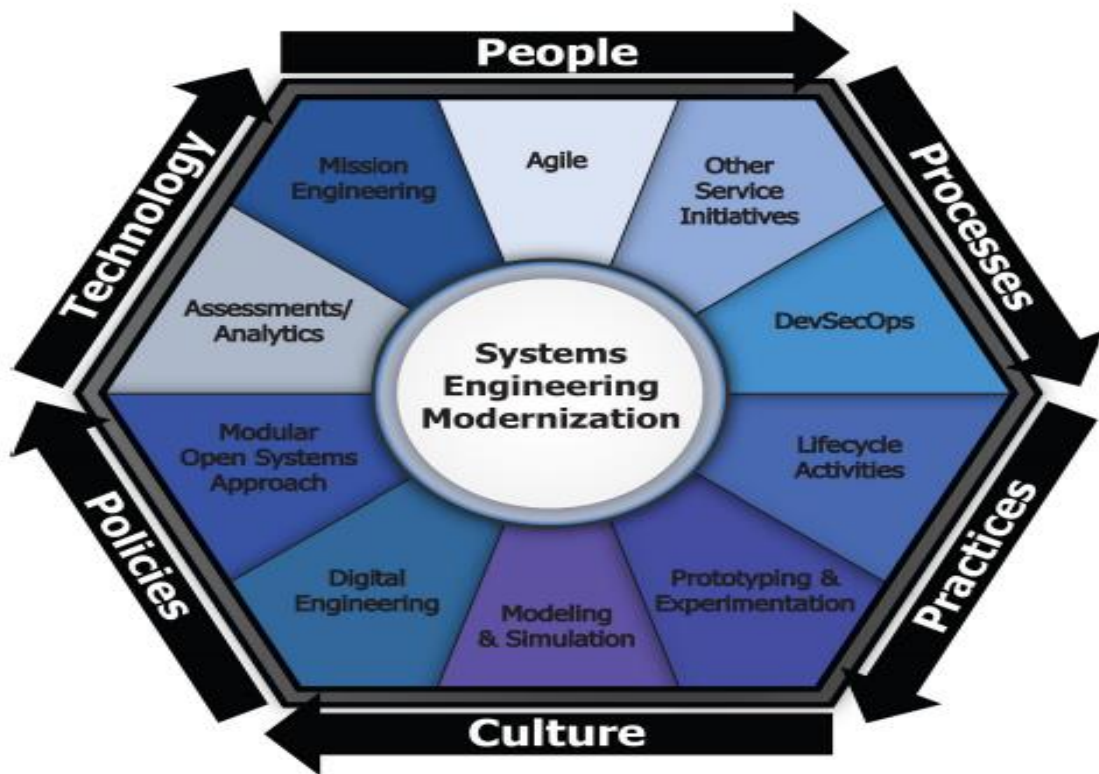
People

Processes

Practices

Culture

Policies

Technology

Mission Engineering

Agile

Other Service Initiatives

DevSecOps

Lifecycle Activities

Prototyping & Experimentation

Modeling & Simulation

Digital Engineering

Modular Open Systems Approach

Assessments/ Analytics

Systems Engineering Modernization